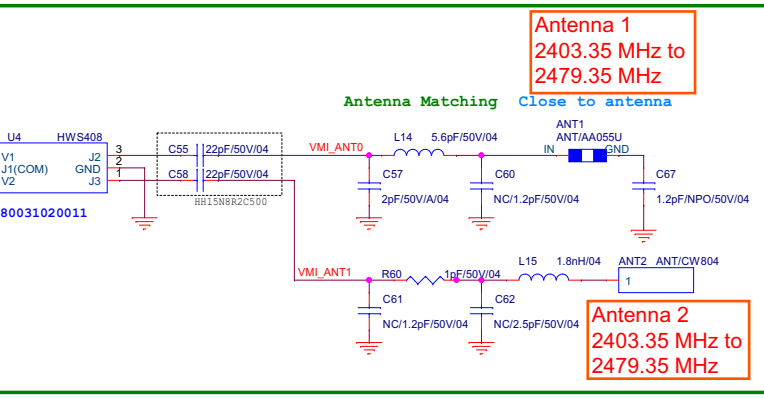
Antenna 1
2403.35 MHz to
2479.35 MHz

Antenna Matching Close to antenna

U4 HWS408
V1 J2
J1(COM) GND
V2 J3
3
2
1
80031020011

C55 22pF/50V/04
C58 22pF/50V/04
HH15N8R2C500

VMI_ANT0
L14 5.6pF/50V/04
ANT1
ANT/AA055U
IN GND
C57
2pF/50V/A/04
C60
NC/1.2pF/50V/04
C67
1.2pF/NPO/50V/04

VMI_ANT1
R60 1pF/50V/04
L15 1.8nH/04
ANT2 ANT/CW804
1
C61
NC/1.2pF/50V/04
C62
NC/2.5pF/50V/04

Antenna 2
2403.35 MHz to
2479.35 MHz